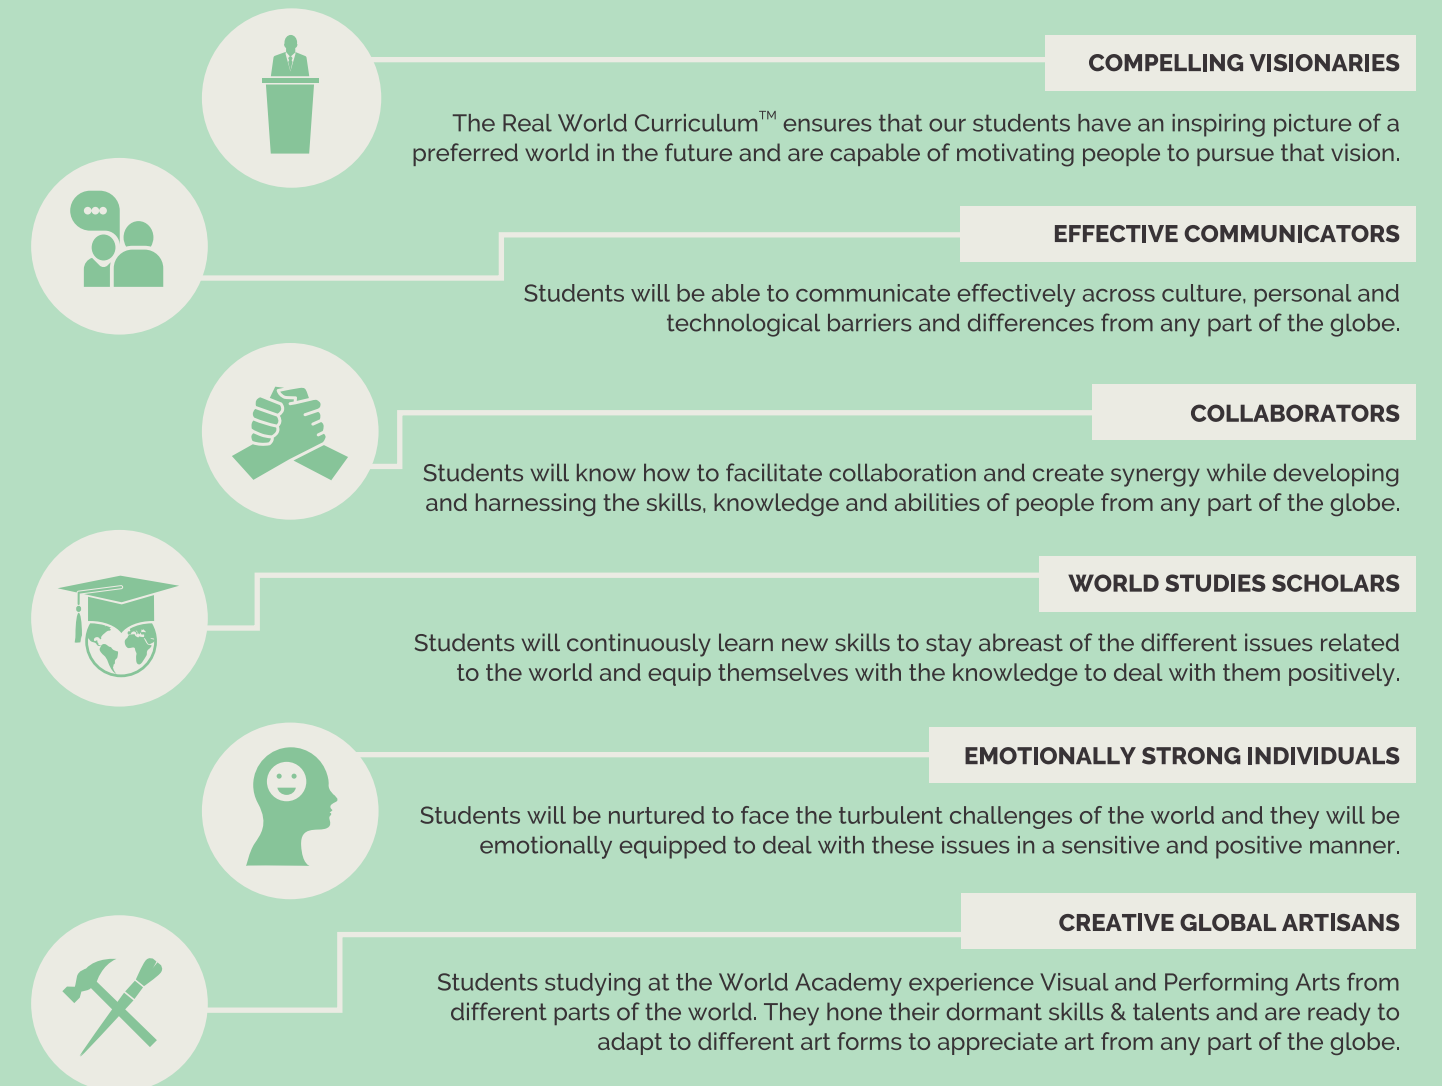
COMPELLING VISIONARIES

The Real World Curriculum$^{TM}$ ensures that our students have an inspiring picture of a preferred world in the future and are capable of motivating people to pursue that vision.

EFFECTIVE COMMUNICATORS

Students will be able to communicate effectively across culture, personal and technological barriers and differences from any part of the globe.

COLLABORATORS

Students will know how to facilitate collaboration and create synergy while developing and harnessing the skills, knowledge and abilities of people from any part of the globe.

WORLD STUDIES SCHOLARS

Students will continuously learn new skills to stay abreast of the different issues related to the world and equip themselves with the knowledge to deal with them positively.

EMOTIONALLY STRONG INDIVIDUALS

Students will be nurtured to face the turbulent challenges of the world and they will be emotionally equipped to deal with these issues in a sensitive and positive manner.

CREATIVE GLOBAL ARTISANS

Students studying at the World Academy experience Visual and Performing Arts from different parts of the world. They hone their dormant skills & talents and are ready to adapt to different art forms to appreciate art from any part of the globe.